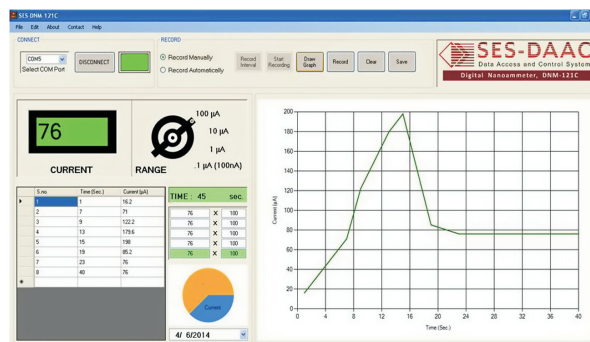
SES DNM-121C

File Edit About Contact Help

CONNECT

COM5

Select COM Port

DISCONNECT

RECORD

Record Manually

Record Automatically

Record Interval

Start Recording

Draw Graph

Record

Clear

Save

SES-DAAC

Data Access and Control System

Digital Nanoammeter, DNM-121C

76

CURRENT

RANGE

100 µA

10 µA

1 µA

.1 µA (100nA)

| | S.no. | Time (Sec.) | Current (µA) |
|---|---|---|---|
| ▶ | 1 | 1 | 16.2 |
| | 2 | 7 | 71 |
| | 3 | 9 | 122.2 |
| | 4 | 13 | 179.6 |
| | 5 | 15 | 198 |
| | 6 | 19 | 85.2 |
| | 7 | 23 | 76 |
| | 8 | 40 | 76 |
| * | | | |

TIME : 45 sec.

76 X 100

76 X 100

76 X 100

76 X 100

76 X 100

76 X 100

Current

4/ 6/2014

200
180
160
140
120
100
80
60
40
20
0

Current (µA)

0 4 8 12 16 20 24 28 32 36 40

Time (Sec.)